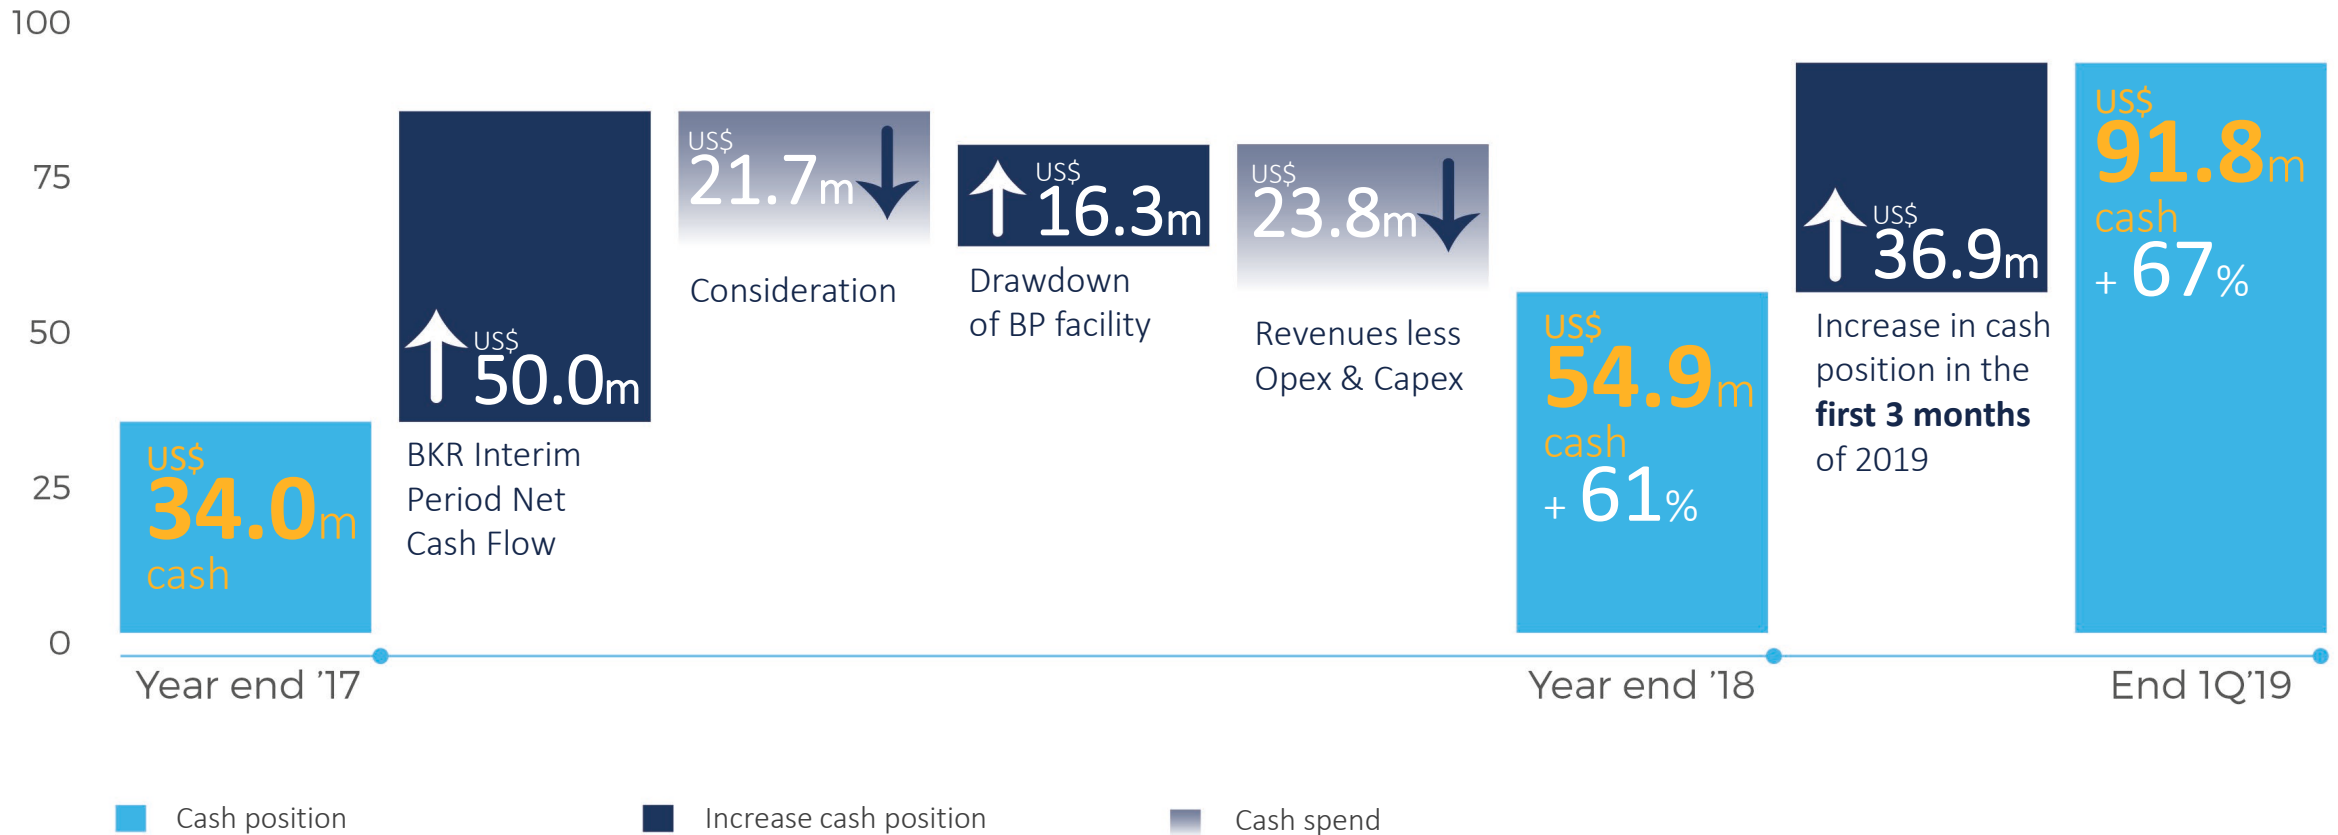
100

75

50

25

0

US$ 34.0m cash

US$ 50.0m

BKR Interim Period Net Cash Flow

US$ 21.7m

Consideration

US$ 16.3m

Drawdown of BP facility

US$ 23.8m

Revenues less Opex & Capex

US$ 54.9m cash + 61%

US$ 36.9m

Increase in cash position in the **first 3 months** of 2019

US$ 91.8m cash + 67%

Year end '17

Year end '18

End 1Q'19

Cash position

Increase cash position

Cash spend